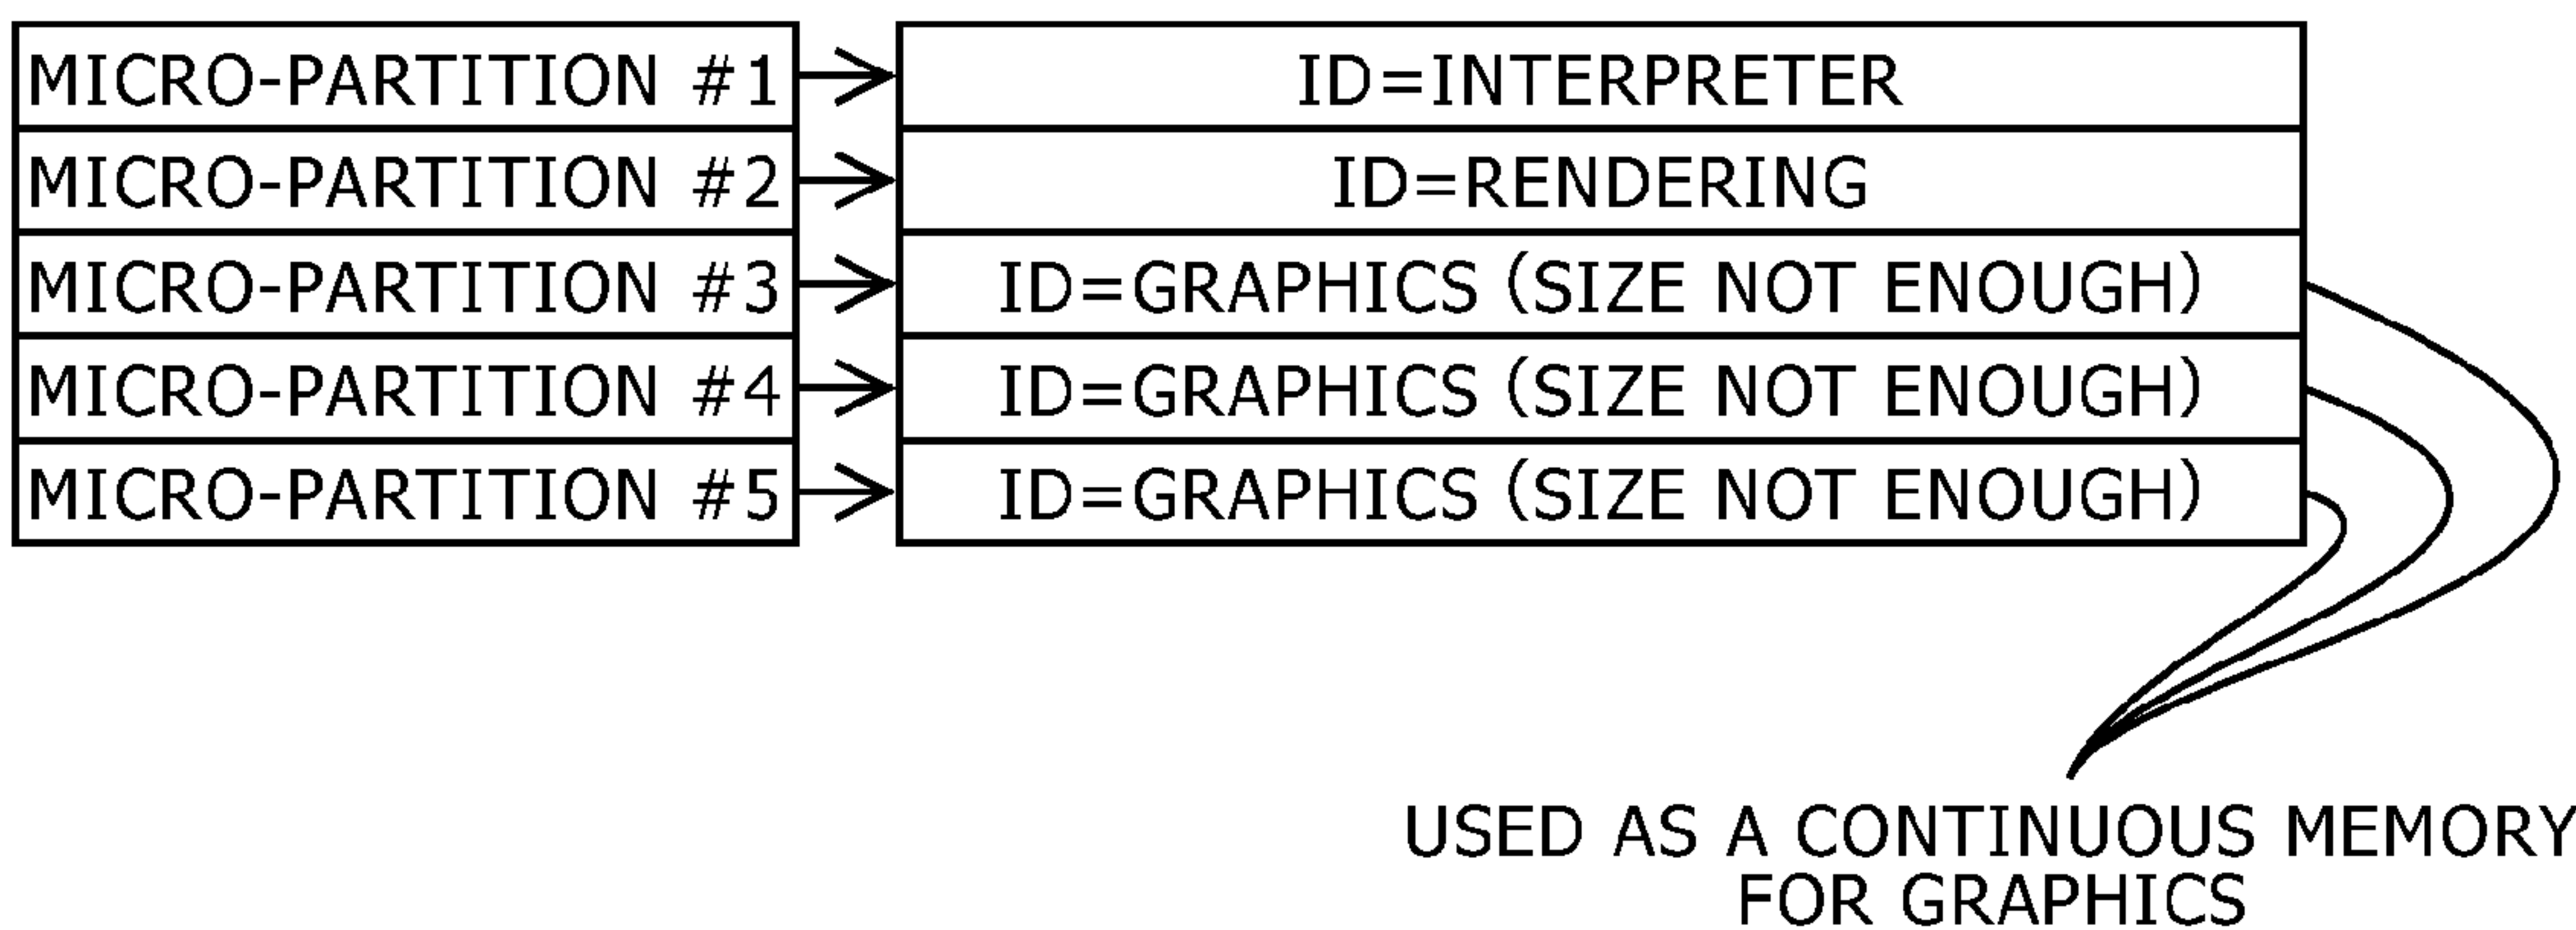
MICRO-PARTITION #1 | ID=INTERPRETER
MICRO-PARTITION #2 | ID=RENDERING
MICRO-PARTITION #3 | ID=GRAPHICS (SIZE NOT ENOUGH)
MICRO-PARTITION #4 | ID=GRAPHICS (SIZE NOT ENOUGH)
MICRO-PARTITION #5 | ID=GRAPHICS (SIZE NOT ENOUGH)

USED AS A CONTINUOUS MEMORY FOR GRAPHICS